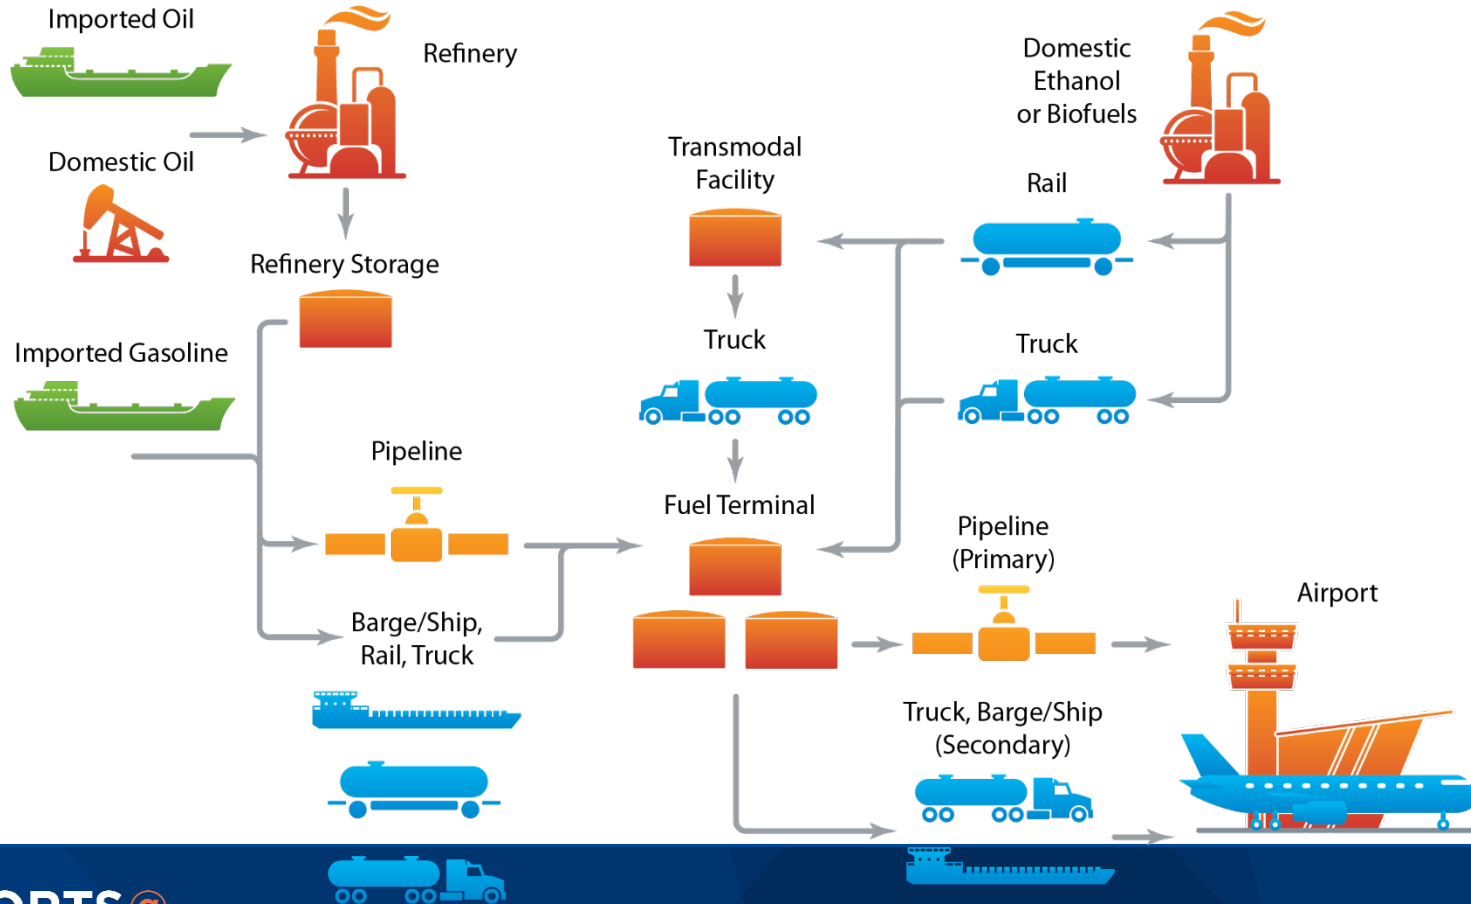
Imported Oil

Refinery

Domestic Ethanol or Biofuels

Domestic Oil

Transmodal Facility

Rail

Refinery Storage

Imported Gasoline

Truck

Truck

Pipeline

Fuel Terminal

Pipeline (Primary)

Barge/Ship, Rail, Truck

Airport

Truck, Barge/Ship (Secondary)

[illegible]